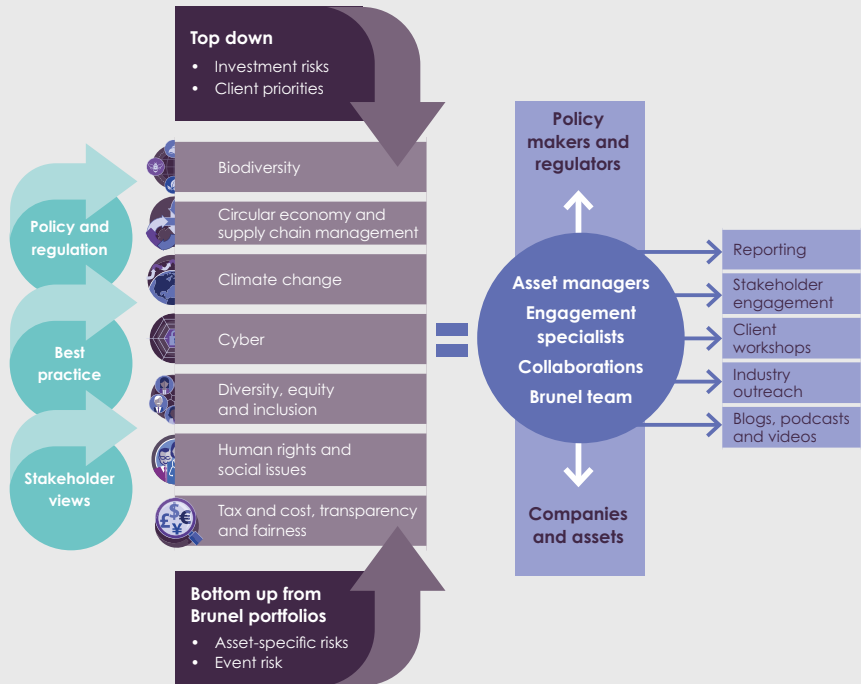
Top down
• Investment risks
• Client priorities

Policy and regulation

Best practice

Stakeholder views

Biodiversity

Circular economy and supply chain management

Climate change

Cyber

Diversity, equity and inclusion

Human rights and social issues

Tax and cost, transparency and fairness

Bottom up from Brunel portfolios
• Asset-specific risks
• Event risk

=

Policy makers and regulators

Asset managers
Engagement specialists
Collaborations
Brunel team

Companies and assets

Reporting

Stakeholder engagement

Client workshops

Industry outreach

Blogs, podcasts and videos